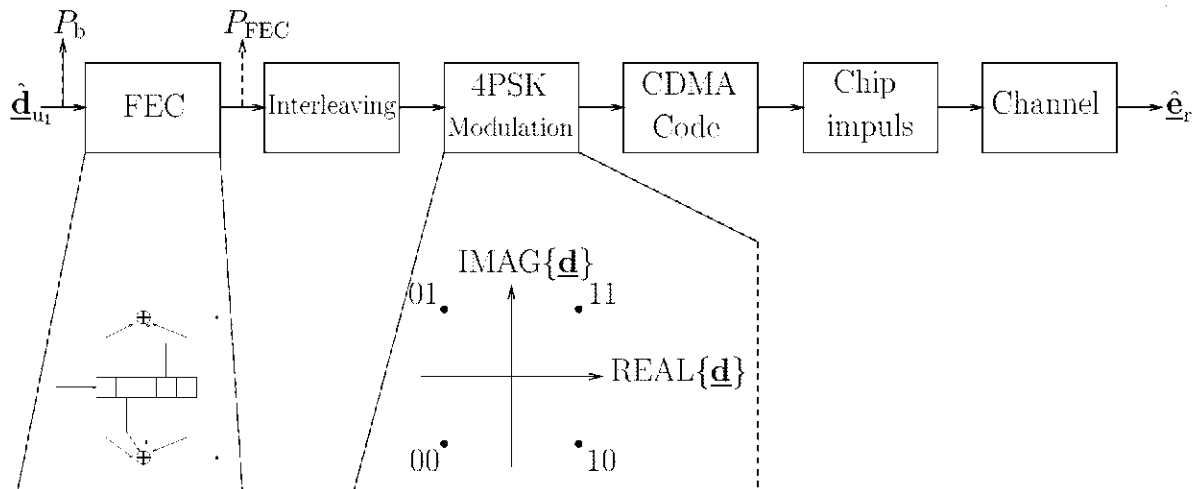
$P_b$

$P_{FEC}$

$\hat{\underline{\mathbf{d}}}_{u_1}$

FEC

Interleaving

4PSK Modulation

CDMA Code

Chip impuls

Channel

$\hat{\underline{\mathbf{e}}}_r$

$+$

$+$

IMAG$\{\underline{\mathbf{d}}\}$

01

11

REAL$\{\underline{\mathbf{d}}\}$

00

10